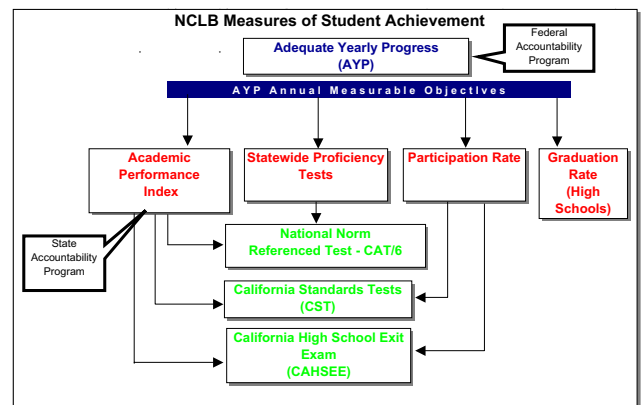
NCLB Measures of Student Achievement

Adequate Yearly Progress (AYP)

Federal Accountability Program

AYP Annual Measurable Objectives

Academic Performance Index

Statewide Proficiency Tests

Participation Rate

Graduation Rate (High Schools)

State Accountability Program

National Norm Referenced Test - CAT/6

California Standards Tests (CST)

California High School Exit Exam (CAHSEE)